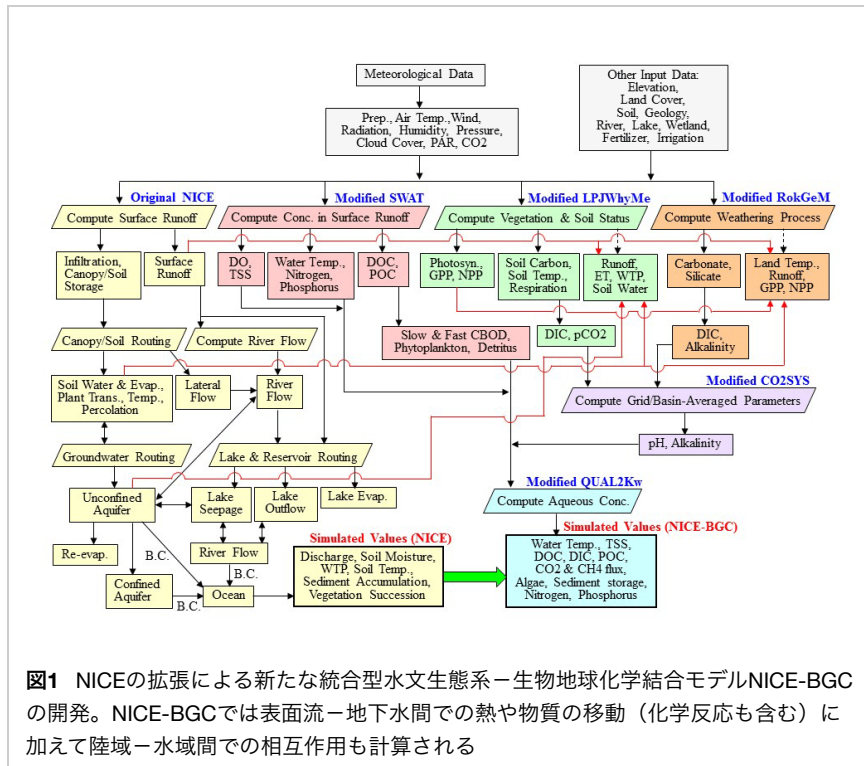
Meteorological Data

Prep., Air Temp.,Wind, Radiation, Humidity, Pressure, Cloud Cover, PAR, CO2

Other Input Data: Elevation, Land Cover, Soil, Geology, River, Lake, Wetland, Fertilizer, Irrigation

Original NICE

Modified SWAT

Modified LPJWhyMe

Modified RokGeM

Compute Surface Runoff

Compute Conc. in Surface Runoff

Compute Vegetation & Soil Status

Compute Weathering Process

Infiltration, Canopy/Soil Storage

Surface Runoff

DO, TSS

Water Temp., Nitrogen, Phosphorus

DOC, POC

Photosyn., GPP, NPP

Soil Carbon, Soil Temp., Respiration

Runoff, ET, WTP, Soil Water

Carbonate, Silicate

Land Temp., Runoff, GPP, NPP

Canopy/Soil Routing

Compute River Flow

Slow & Fast CBOD, Phytoplankton, Detritus

DIC, pCO2

DIC, Alkalinity

Soil Water & Evap., Plant Trans., Temp., Percolation

Lateral Flow

River Flow

Modified CO2SYS

Compute Grid/Basin-Averaged Parameters

pH, Alkalinity

Groundwater Routing

Lake & Reservoir Routing

Unconfined Aquifer

Lake Seepage

Lake Outflow

Lake Evap.

Modified QUAL2Kw

Compute Aqueous Conc.

Re-evap.

B.C.

River Flow

B.C.

Simulated Values (NICE)

Discharge, Soil Moisture, WTP, Soil Temp., Sediment Accumulation, Vegetation Succession

Simulated Values (NICE-BGC)

Water Temp., TSS, DOC, DIC, POC, CO2 & CH4 flux, Algae, Sediment storage, Nitrogen, Phosphorus

Confined Aquifer

B.C.

Ocean

図1 NICEの拡張による新たな統合型水文生態系－生物地球化学結合モデルNICE-BGCの開発。NICE-BGCでは表面流－地下水間での熱や物質の移動（化学反応も含む）に加えて陸域－水域間での相互作用も計算される